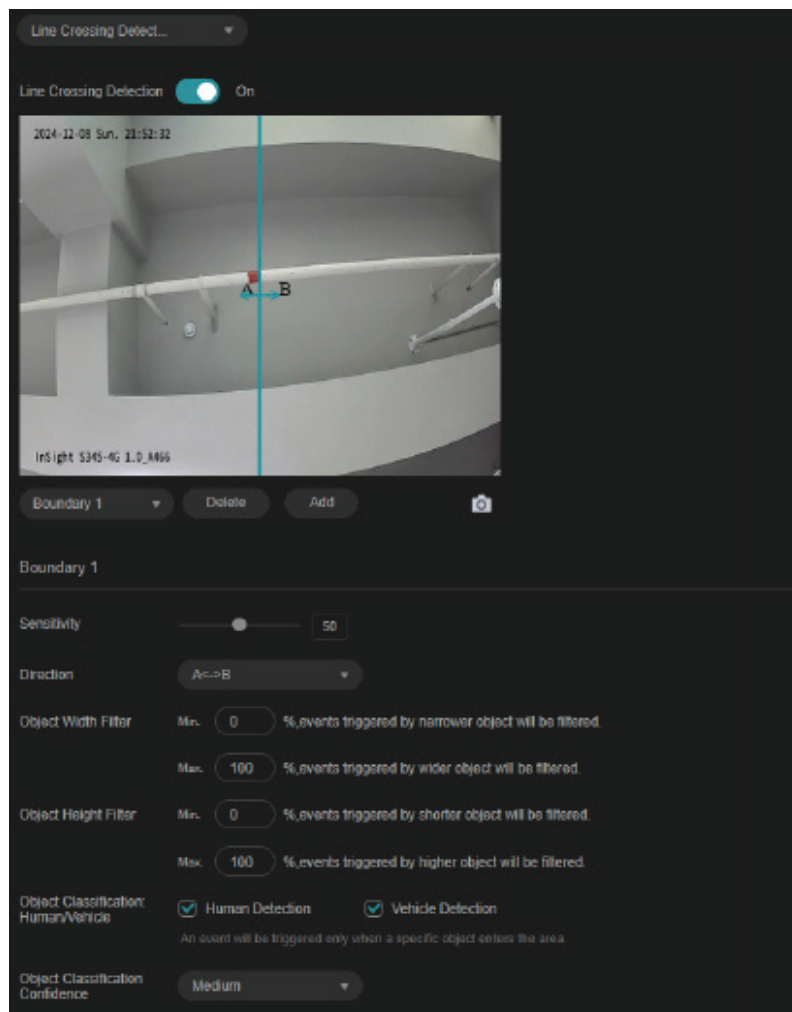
Line Crossing Detect...

Line Crossing Detection On

2024-12-08 Sun. 21:52:32

A B

InSight S345-4G 1.0_A466

Boundary 1 Delete Add

Boundary 1

Sensitivity 50

Direction A<->B

Object Width Filter Min. 0 %,events triggered by narrower object will be filtered.

Max. 100 %,events triggered by wider object will be filtered.

Object Height Filter Min. 0 %,events triggered by shorter object will be filtered.

Max. 100 %,events triggered by higher object will be filtered.

Object Classification: Human/Vehicle Human Detection Vehicle Detection

An event will be triggered only when a specific object enters the area

Object Classification Confidence Medium